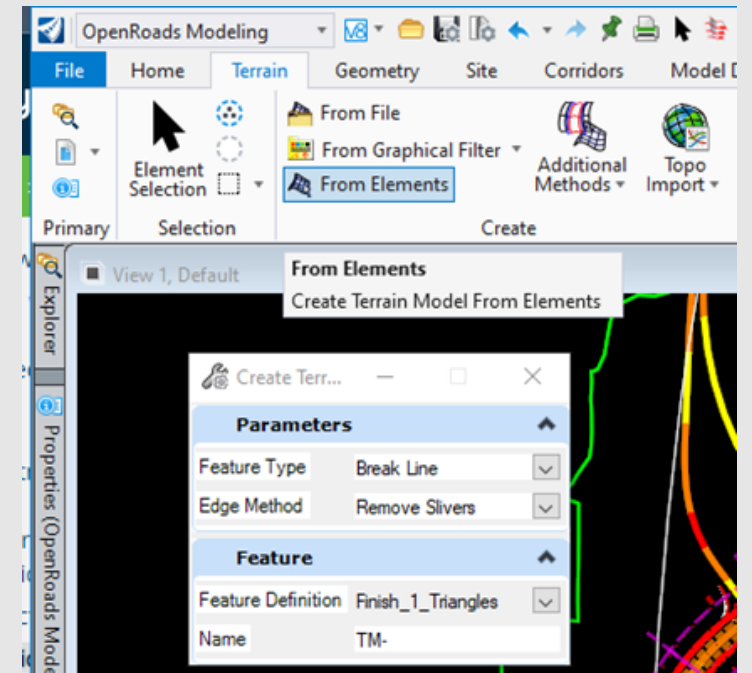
OpenRoads Modeling

File Home Terrain Geometry Site Corridors Model D

Element Selection

Primary Selection

From File
From Graphical Filter
From Elements

Additional Methods

Topo Import

Create

Explorer

Properties (OpenRoads Mode

View 1, Default

From Elements
Create Terrain Model From Elements

Create Terr...

Parameters

| Feature Type | Break Line |
|---|---|
| Edge Method | Remove Slivers |

Feature

| Feature Definition | Finish_1_Triangles |
|---|---|
| Name | TM- |